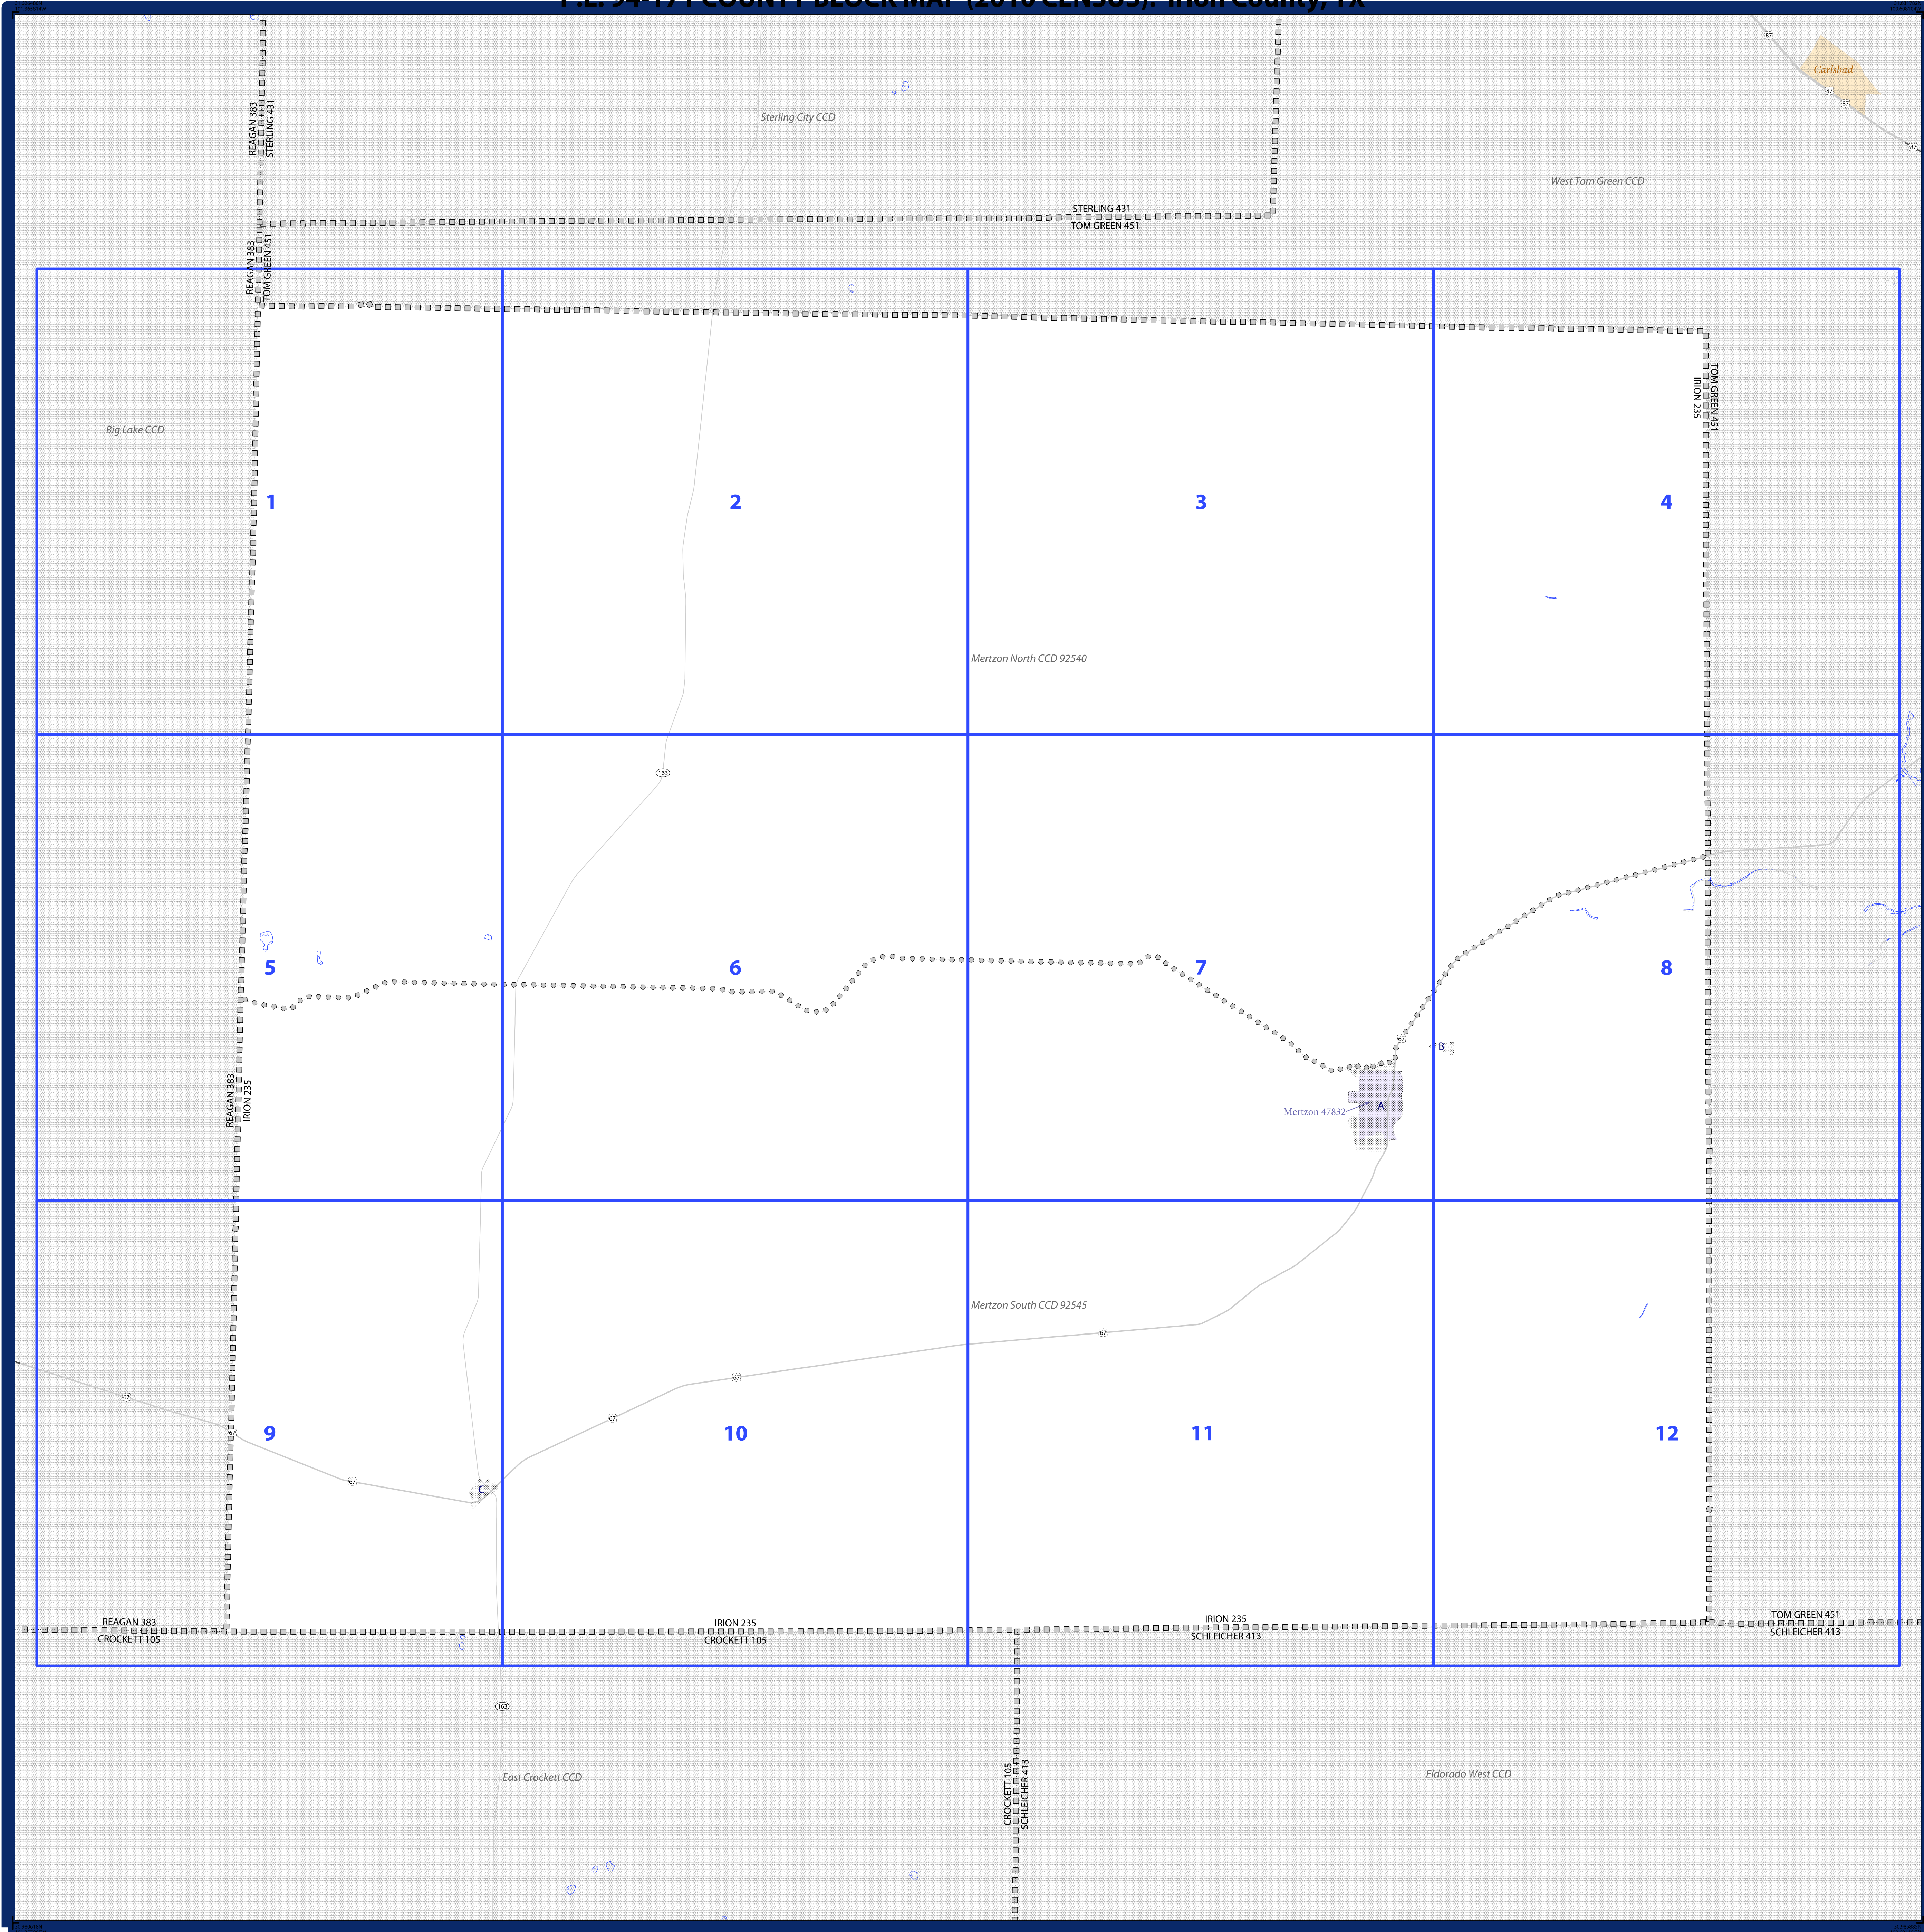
Sterling City CCD

Carlsbad

87

87

87

87

REAGAN 383
STERLING 431

West Tom Green CCD

STERLING 431
TOM GREEN 451

REAGAN 383
TOM GREEN 451

TOM GREEN 451
IRION 235

Big Lake CCD

1

2

3

4

Mertzon North CCD 92540

163

5

6

7

8

67

B

Mertzon 47832

A

REAGAN 383
IRION 235

Mertzon South CCD 92545

67

67

67

67

9

10

11

12

67

67

C

REAGAN 383
CROCKETT 105

IRION 235
CROCKETT 105

IRION 235
SCHLEICHER 413

TOM GREEN 451
SCHLEICHER 413

163

East Crockett CCD

CROCKETT 105
SCHLEICHER 413

Eldorado West CCD